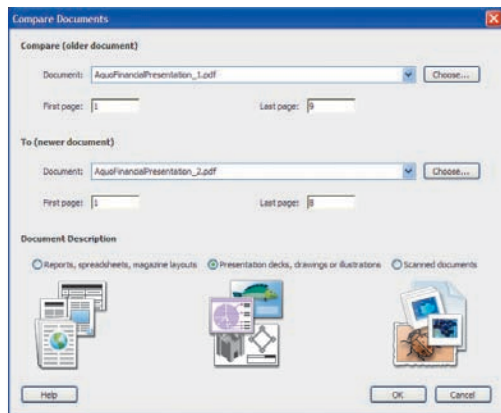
Compare Documents

Compare (older document)

Document: AquoFinancialPresentation_1.pdf

Choose...

First page: 1

Last page: 9

To (newer document)

Document: AquoFinancialPresentation_2.pdf

Choose...

First page: 1

Last page: 8

Document Description

Reports, spreadsheets, magazine layouts

Presentation decks, drawings or illustrations

Scanned documents

Help

OK

Cancel